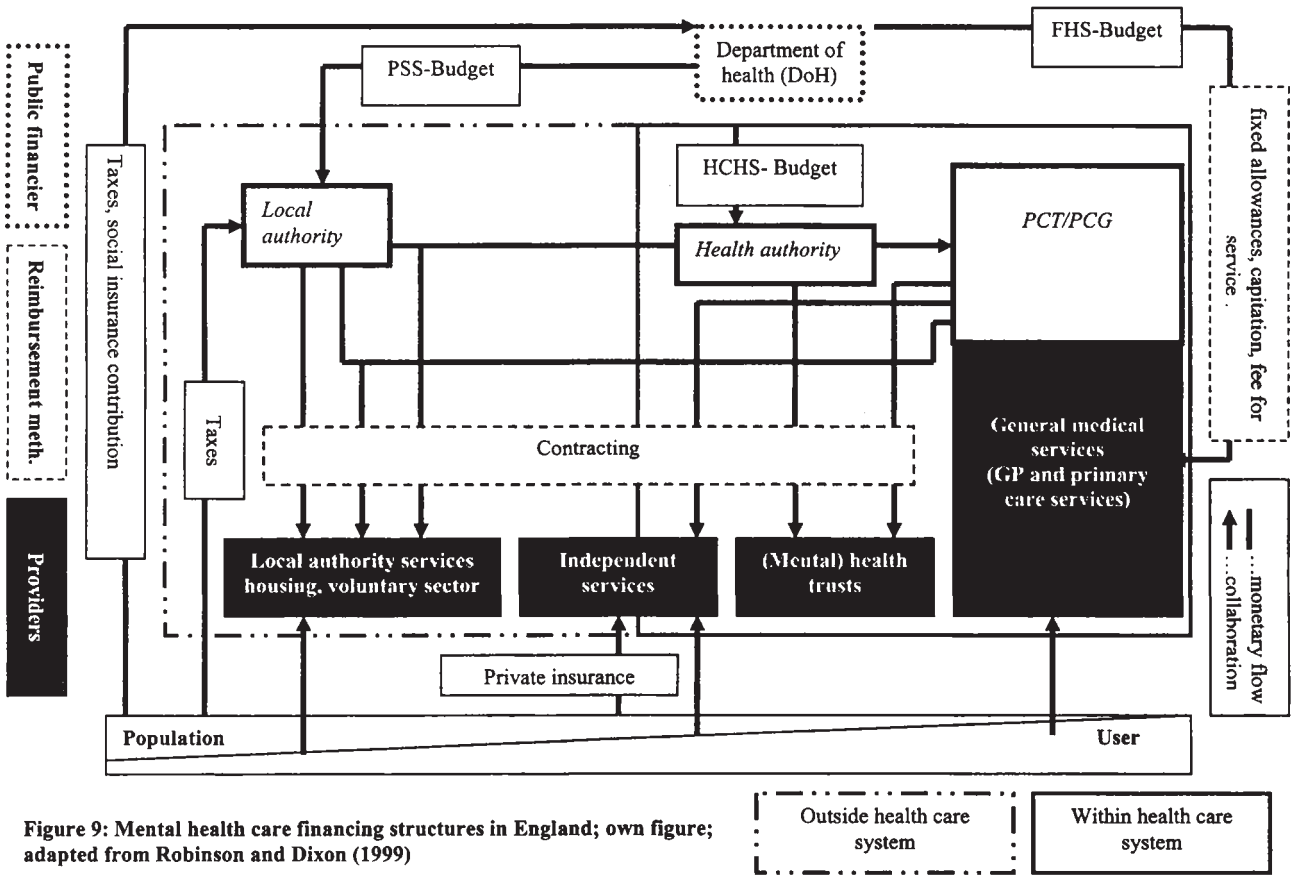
Public financier

Reimbursement meth.

Providers

Taxes, social insurance contribution

Department of health (DoH)

PSS-Budget

FHS-Budget

fixed allowances, capitation, fee for service.

HCHS- Budget

Local authority

Health authority

PCT/PCG

Taxes

Contracting

General medical services (GP and primary care services)

Local authority services housing, voluntary sector

Independent services

(Mental) health trusts

...monetary flow

...collaboration

Private insurance

Population

User

Figure 9: Mental health care financing structures in England; own figure; adapted from Robinson and Dixon (1999)

Outside health care system

Within health care system